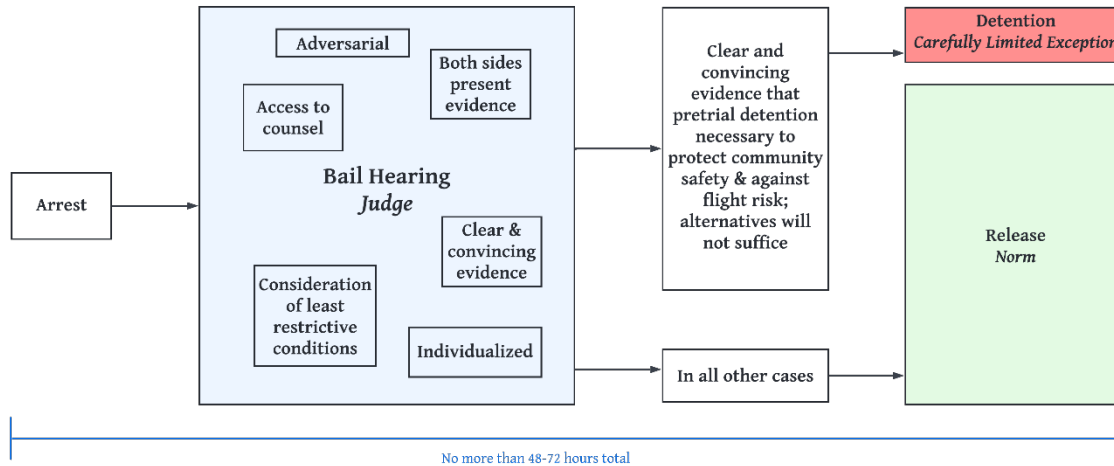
Arrest

Adversarial

Both sides present evidence

Access to counsel

Bail Hearing
*Judge*

Clear & convincing evidence

Consideration of least restrictive conditions

Individualized

Clear and convincing evidence that pretrial detention necessary to protect community safety & against flight risk; alternatives will not suffice

In all other cases

Detention
*Carefully Limited Exceptio*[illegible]

Release
*Norm*

No more than 48-72 hours total